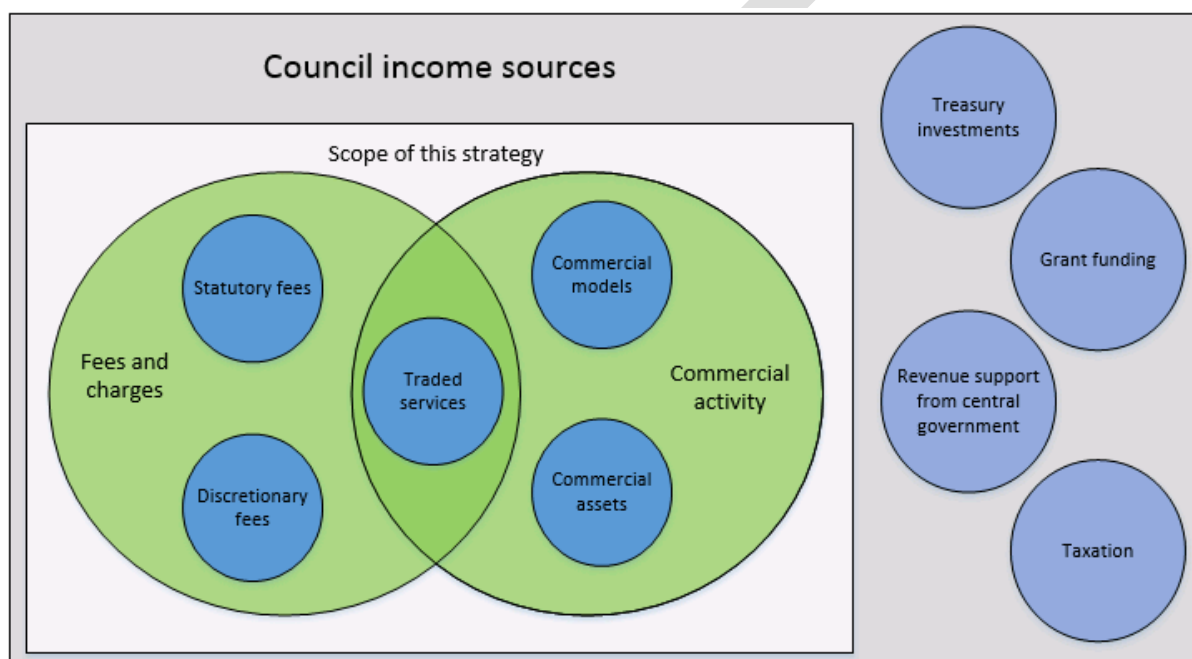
Council income sources

Scope of this strategy

Fees and charges

Statutory fees

Discretionary fees

Traded services

Commercial models

Commercial assets

Commercial activity

Treasury investments

Grant funding

Revenue support from central government

Taxation